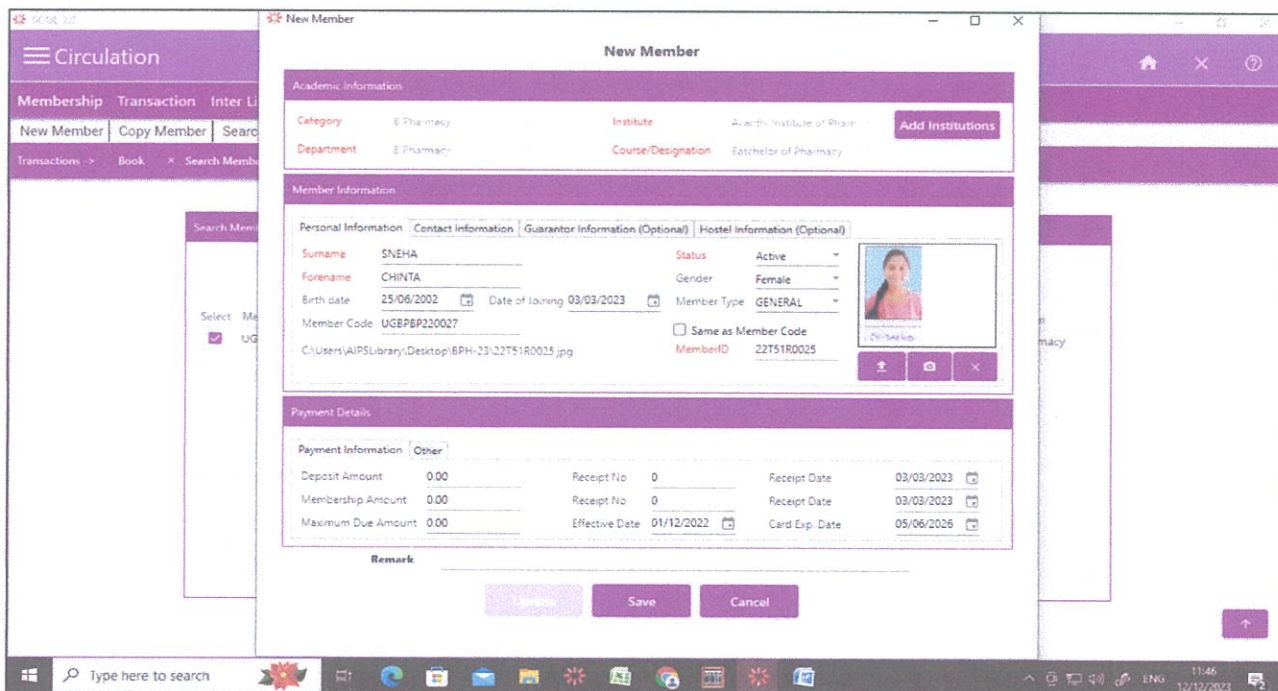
SOUL 3.0

Circulation

Membership Transaction Inter Li

New Member Copy Member Searc

Transactions -> Book × Search Memb

Search Mem

Select Me

UG

macy

New Member

New Member

Academic Information

Category B Pharmacy

Institute Avanthi Institute of Pharm

Add Institutions

Department B Pharmacy

Course/Designation Batchelor of Pharmacy

Member Information

Personal Information Contact Information Guarantor Information (Optional) Hostel Information (Optional)

Surname SNEHA

Forename CHINTA

Birth date 25/06/2002

Date of Joining 03/03/2023

Member Code UGBPBP220027

C:\Users\AIPSLibrary\Desktop\BPH-23\22T51R0025.jpg

Status Active

Gender Female

Member Type GENERAL

Same as Member Code

MemberID 22T51R0025

Payment Details

Payment Information Other

Deposit Amount 0.00

Membership Amount 0.00

Maximum Due Amount 0.00

Receipt No 0

Receipt No 0

Effective Date 01/12/2022

Receipt Date 03/03/2023

Receipt Date 03/03/2023

Card Exp. Date 05/06/2026

Remark

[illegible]

Save

Cancel

Type here to search

ENG 11:46 12/12/2023